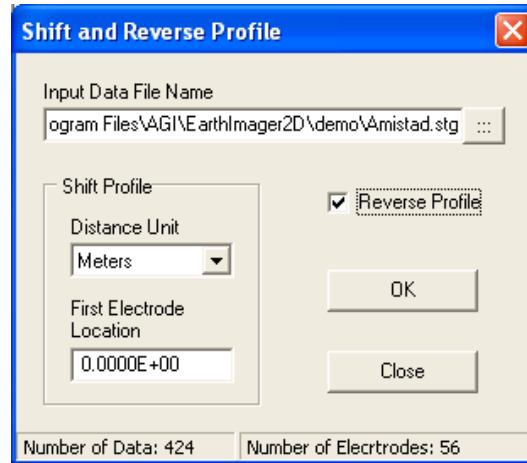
Shift and Reverse Profile

Input Data File Name

ogram Files\AGI\EarthImager2D\demo\Amistad.stg

:::

Shift Profile

Distance Unit

Meters

First Electrode Location

0.0000E+00

Reverse Profile

OK

Close

Number of Data: 424

Number of Elecrtrodes: 56